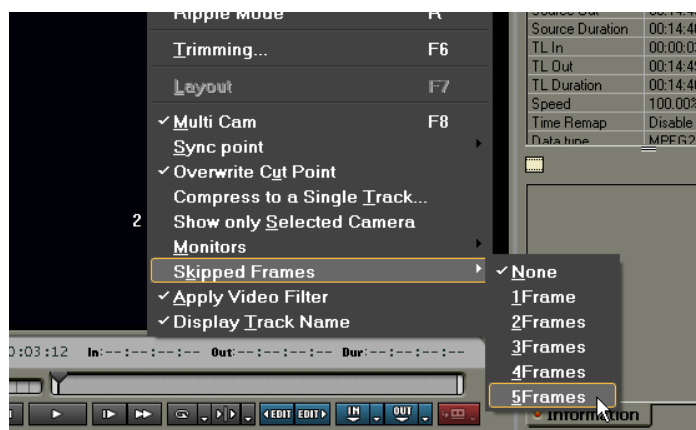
Ripple Mode R
Trimming... F6
Layout F7
✓ Multi Cam F8
Sync point
✓ Overwrite Cut Point
Compress to a Single Track...
Show only Selected Camera
Monitors
Skipped Frames
✓ Apply Video Filter
✓ Display Track Name

✓ None
1Frame
2Frames
3Frames
4Frames
5Frames

| Source Out | 00:14:4 |
|---|---|
| Source Duration | 00:14:4 |
| TL In | 00:00:0 |
| TL Out | 00:14:4 |
| TL Duration | 00:14:4 |
| Speed | 100.00 |
| Time Remap | Disable |
| Data type | MPEG2 |

2

):03:12 In:--:--:--:-- Out:--:--:--:-- Dur:--:--:--:--

EDIT EDIT IN OUT

Information